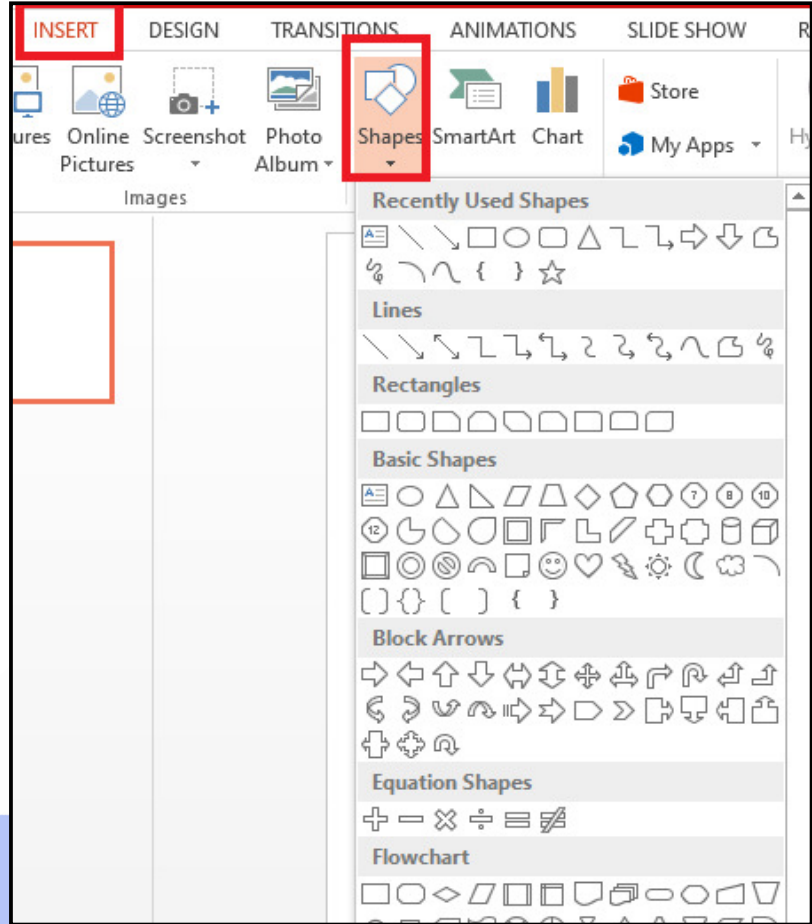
INSERT DESIGN TRANSITIONS ANIMATIONS SLIDE SHOW R

ures Online Pictures Screenshot Photo Album Shapes SmartArt Chart Store My Apps Hy

Images

Recently Used Shapes

Lines

Rectangles

Basic Shapes

Block Arrows

Equation Shapes

Flowchart